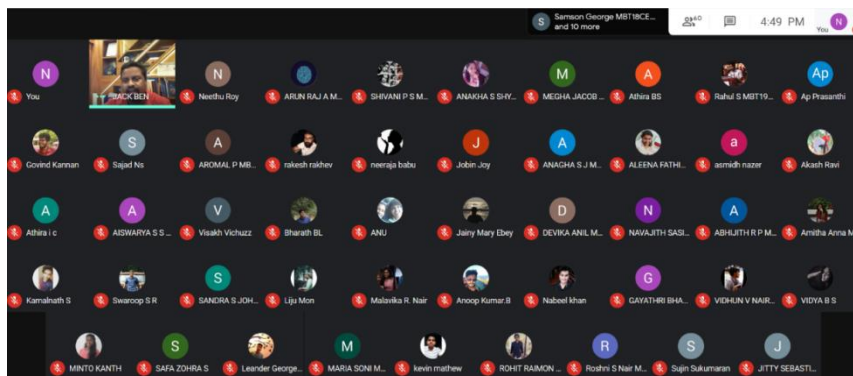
S Samson George MBT18CE... and 10 more

60

4:49 PM

N You

N You

JACK BEN

N Neethu Roy

ARUN RAJ A M...

SHIVANI P S M...

ANAKHA S SHY...

M MEGHA JACOB ...

A Athira BS

Rahul S MBT19...

Ap Ap Prasanthi

Govind Kannan

S Sajad Ns

A AROMAL P MB...

rakesh rakhev

neeraja babu

J Jobin Joy

A ANAGHA S J M...

ALEENA FATHI...

a asmidh nazer

Akash Ravi

A Athira i c

A AISWARYA S S ...

V Visakh Vichuzz

Bharath BL

ANU

Jainy Mary Ebey

D DEVIKA ANIL M...

N NAVAJITH SASI...

A ABHIJIITH R P M...

Amitha Anna M

Kamalnath S

Swaroop S R

S SANDRA S JOH...

Liju Mon

Malavika R. Nair

Anoop Kumar.B

Nabeel khan

G GAYATHRI BHA...

VIDHUN V NAIR...

VIDYA B S

MINTO KANTH

S SAFA ZOHRA S

Leander George...

M MARIA SONI M...

kevin mathew

ROHIT RAIMON ...

R Roshni S Nair M...

S Sujin Sukumaran

J JITTY SEBASTI...